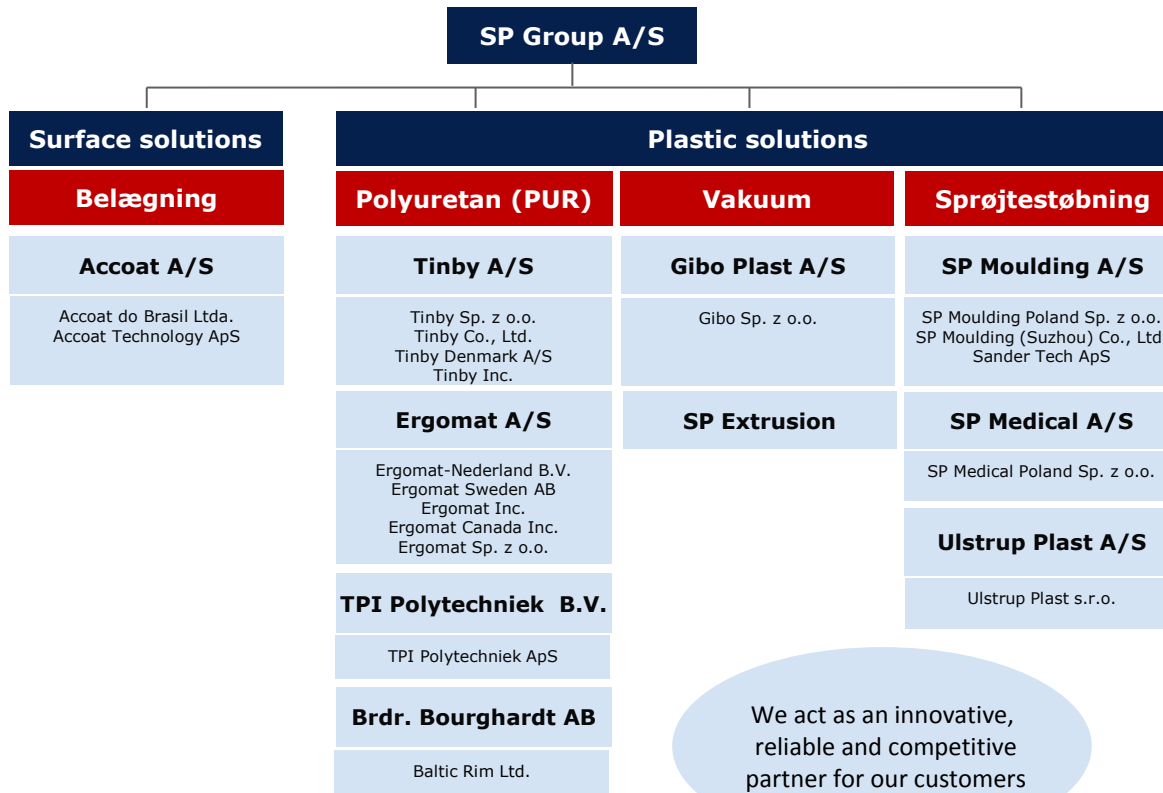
SP Group A/S

Surface solutions

Belægning

Accoat A/S

Accoat do Brasil Ltda.
Accoat Technology ApS

Plastic solutions

Polyuretan (PUR)

Tinby A/S

Tinby Sp. z o.o.
Tinby Co., Ltd.
Tinby Denmark A/S
Tinby Inc.

Ergomat A/S

Ergomat-Nederland B.V.
Ergomat Sweden AB
Ergomat Inc.
Ergomat Canada Inc.
Ergomat Sp. z o.o.

TPI Polytechniek B.V.

TPI Polytechniek ApS

Brdr. Bourghardt AB

Baltic Rim Ltd.

Vakuum

Gibo Plast A/S

Gibo Sp. z o.o.

SP Extrusion

Sprøjtestøbning

SP Moulding A/S

SP Moulding Poland Sp. z o.o.
SP Moulding (Suzhou) Co., Ltd
Sander Tech ApS

SP Medical A/S

SP Medical Poland Sp. z o.o.

Ulstrup Plast A/S

Ulstrup Plast s.r.o.

We act as an innovative, reliable and competitive partner for our customers